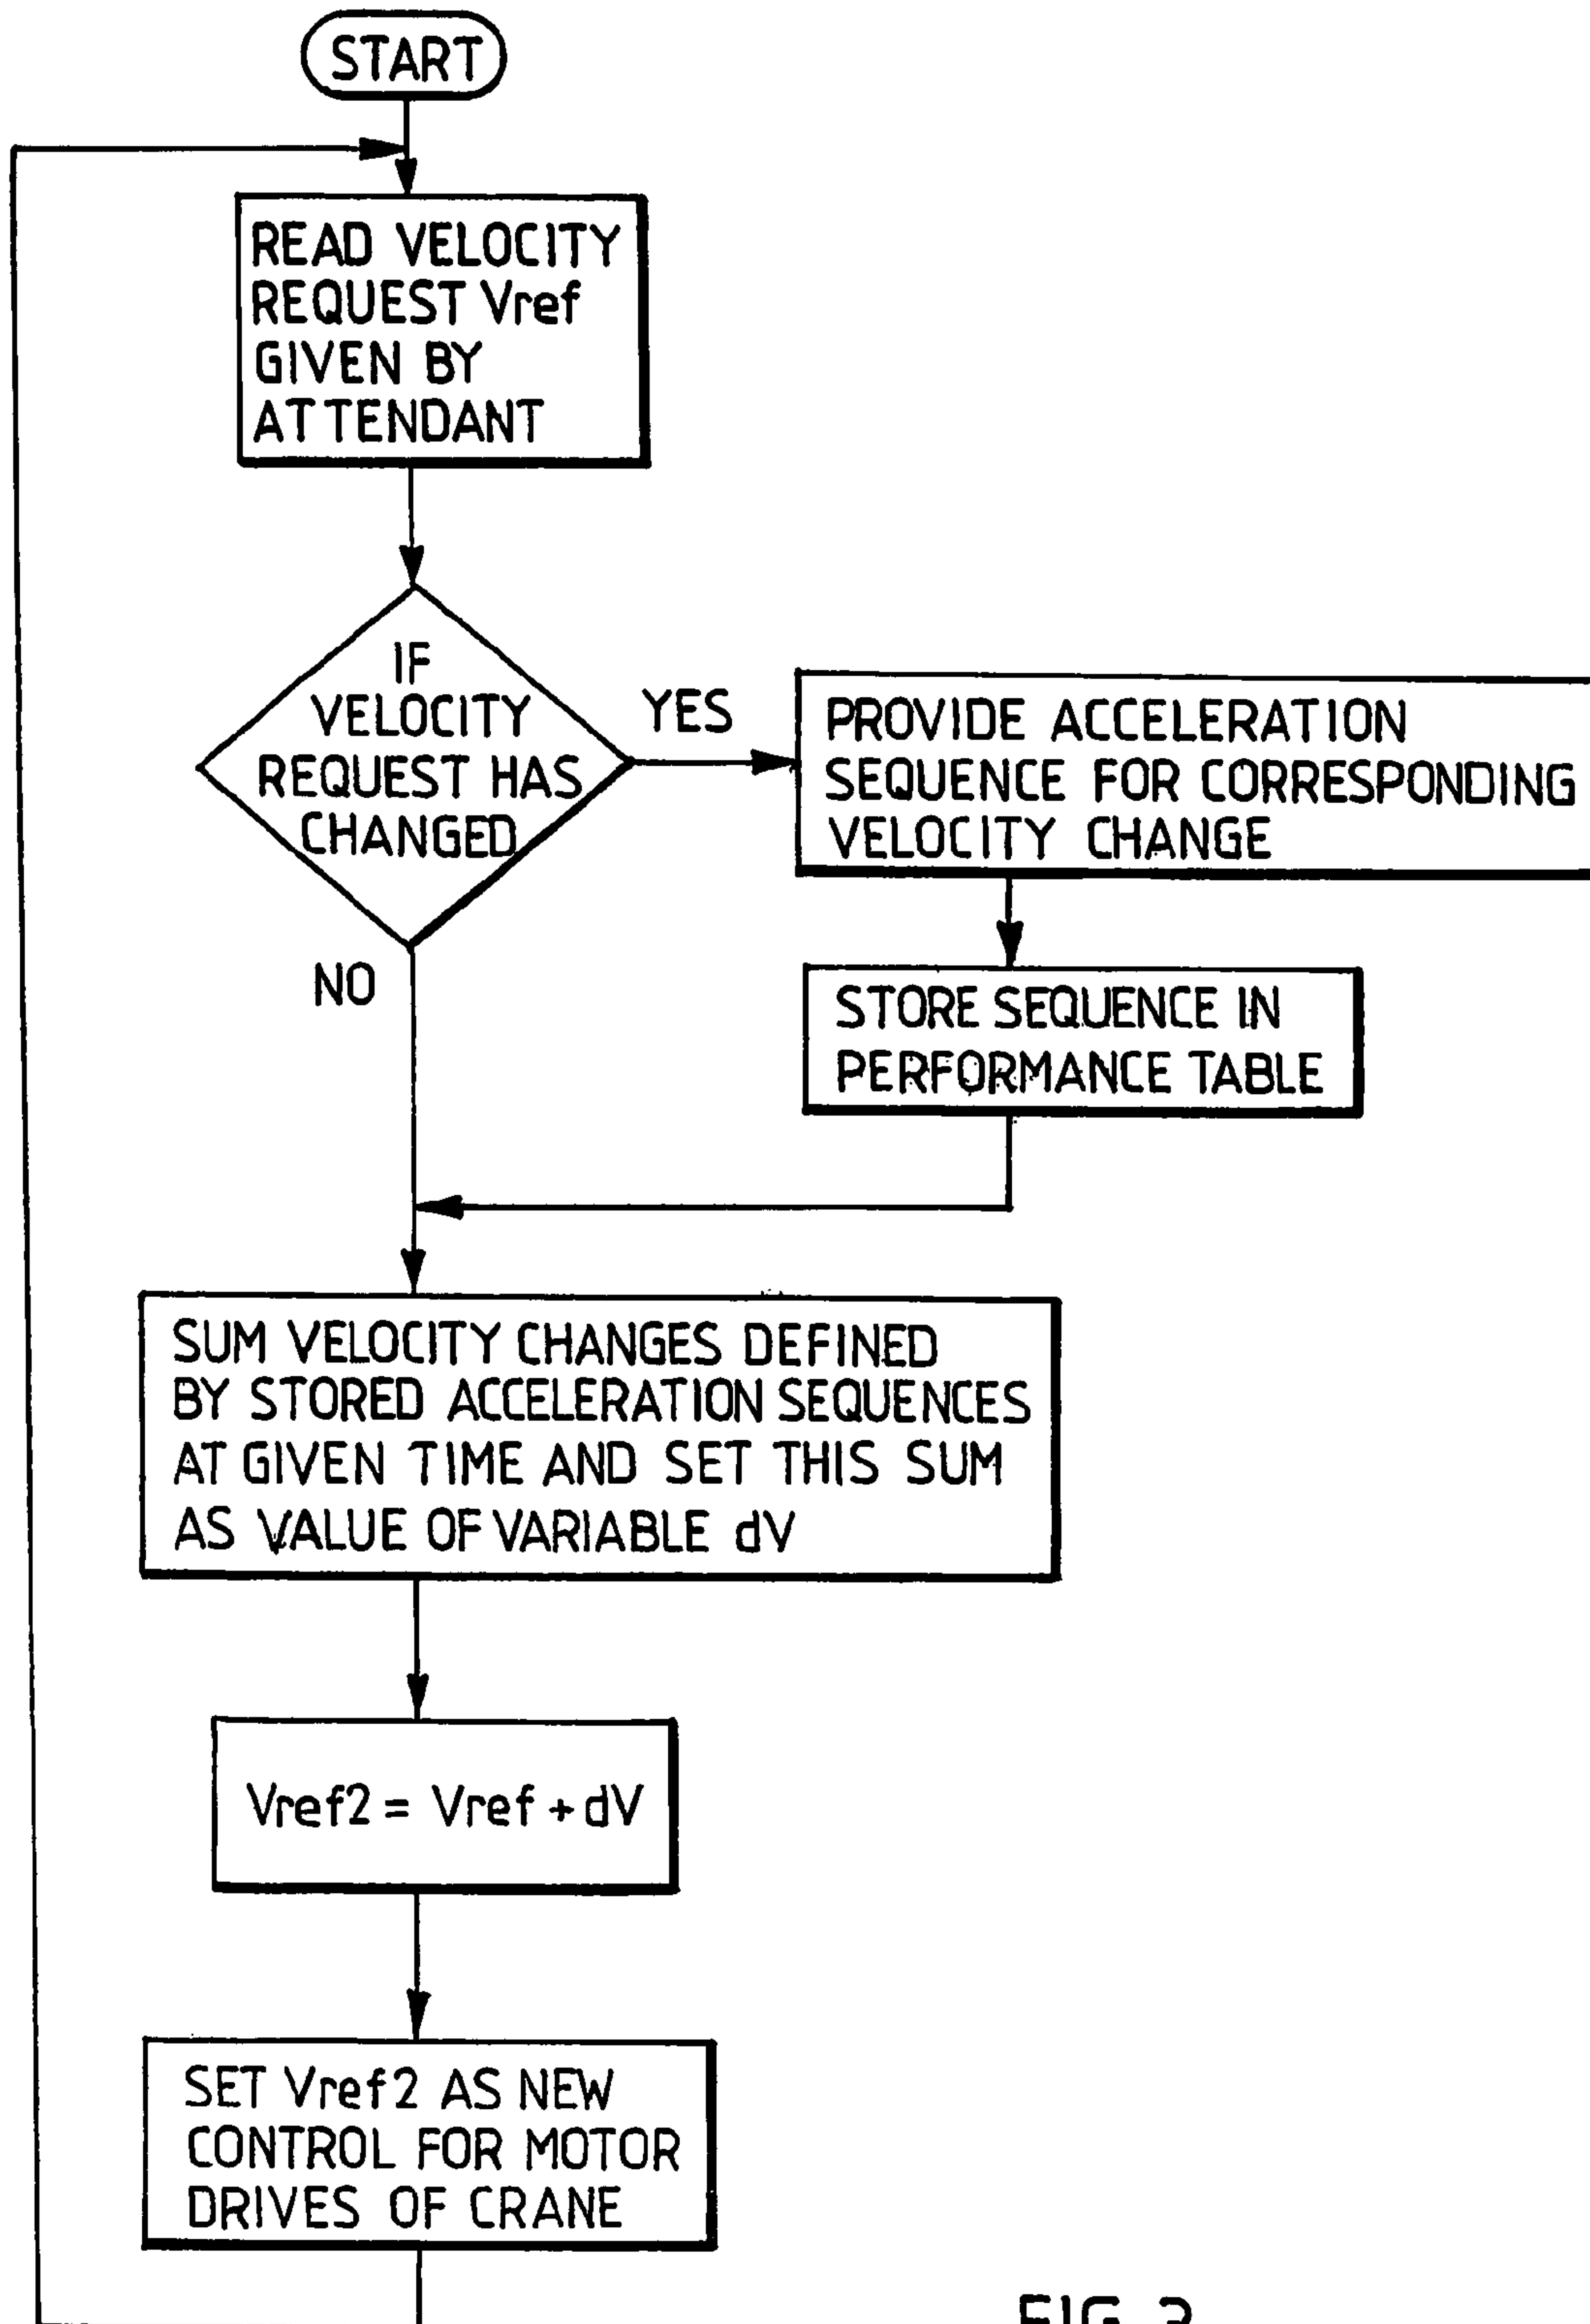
START

READ VELOCITY REQUEST Vref GIVEN BY ATTENDANT

IF VELOCITY REQUEST HAS CHANGED

YES

PROVIDE ACCELERATION SEQUENCE FOR CORRESPONDING VELOCITY CHANGE

NO

STORE SEQUENCE IN PERFORMANCE TABLE

SUM VELOCITY CHANGES DEFINED BY STORED ACCELERATION SEQUENCES AT GIVEN TIME AND SET THIS SUM AS VALUE OF VARIABLE dV

Vref2 = Vref + dV

SET Vref2 AS NEW CONTROL FOR MOTOR DRIVES OF CRANE

FIG. 3